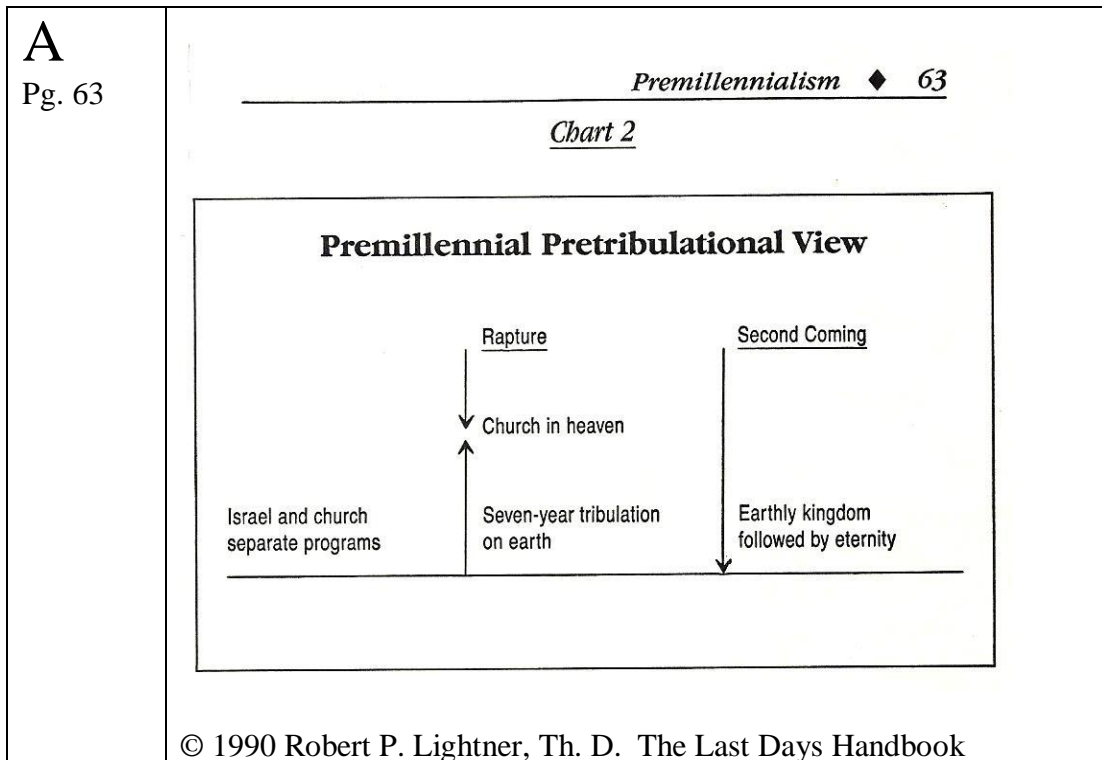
A
Pg. 63

Premillennialism ♦ 63

Chart 2

Premillennial Pretribulational View

Rapture

Second Coming

Church in heaven

Israel and church separate programs

Seven-year tribulation on earth

Earthly kingdom followed by eternity

© 1990 Robert P. Lightner, Th. D. The Last Days Handbook